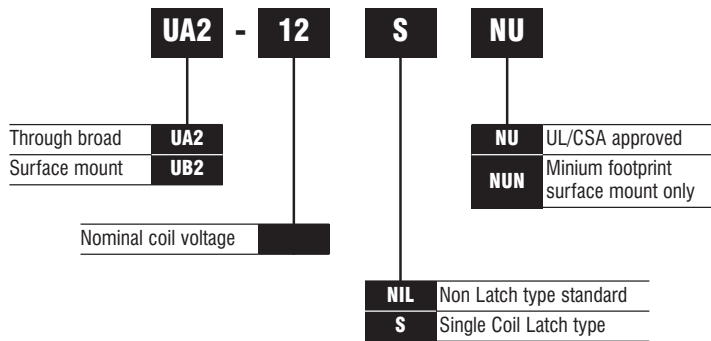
UA2 - 12 S NU

| Through broad | UA2 |
|---|---|
| Surface mount | UB2 |

| NU | UL/CSA approved |
|---|---|
| NUN | Minium footprint surface mount only |

Nominal coil voltage

| NIL | Non Latch type standard |
|---|---|
| S | Single Coil Latch type |